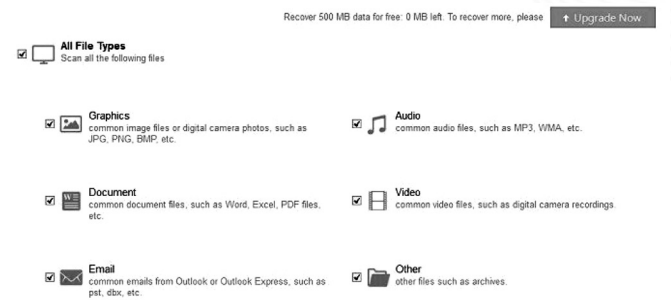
Recover 500 MB data for free: 0 MB left. To recover more, please Upgrade Now

All File Types
Scan all the following files

Graphics
common image files or digital camera photos, such as JPG, PNG, BMP, etc.

Audio
common audio files, such as MP3, WMA, etc.

Document
common document files, such as Word, Excel, PDF files, etc.

Video
common video files, such as digital camera recordings.

Email
common emails from Outlook or Outlook Express, such as pst, dbx, etc.

Other
other files such as archives.